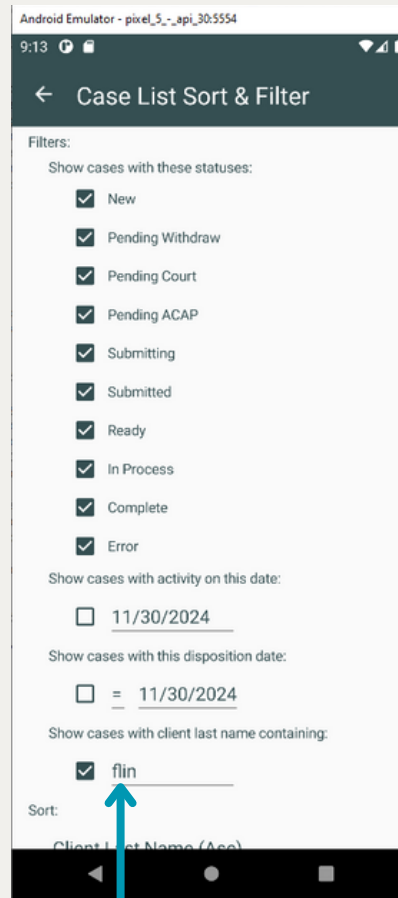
Android Emulator - pixel_5_-_api_30:5554

9:13

← Case List Sort & Filter

Filters:

Show cases with these statuses:

New

Pending Withdraw

Pending Court

Pending ACAP

Submitting

Submitted

Ready

In Process

Complete

Error

Show cases with activity on this date:

11/30/2024

Show cases with this disposition date:

= 11/30/2024

Show cases with client last name containing:

flin

Sort:

Client Last Name (Asc)